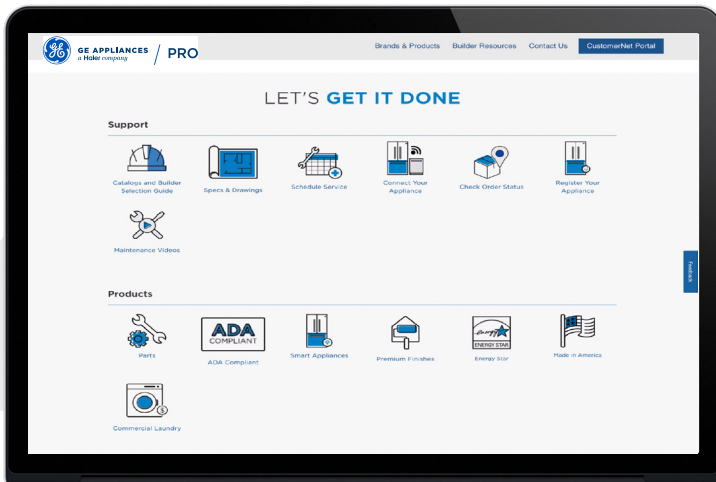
GE APPLIANCES
a Haier company
PRO

Brands & Products Builder Resources Contact Us CustomerNet Portal

LET'S GET IT DONE

Support

Catalogs and Builder Selection Guide

Specs & Drawings

Schedule Service

Connect Your Appliance

Check Order Status

Register Your Appliance

Maintenance Videos

Feedback

Products

Parts

ADA COMPLIANT

ADA Compliant

Smart Appliances

Premium Finishes

energy ENERGY STAR

Energy Star

Made in America

Commercial Laundry